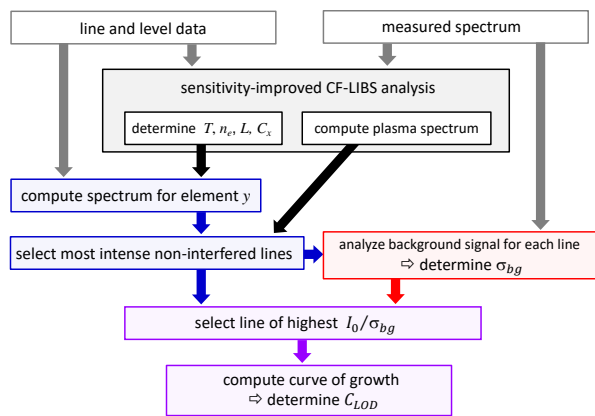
line and level data

measured spectrum

sensitivity-improved CF-LIBS analysis

determine $T$, $n_e$, $L$, $C_x$

compute plasma spectrum

compute spectrum for element $y$

select most intense non-interfered lines

analyze background signal for each line
⇨ determine $\sigma_{bg}$

select line of highest $I_0/\sigma_{bg}$

compute curve of growth
⇨ determine $C_{LOD}$